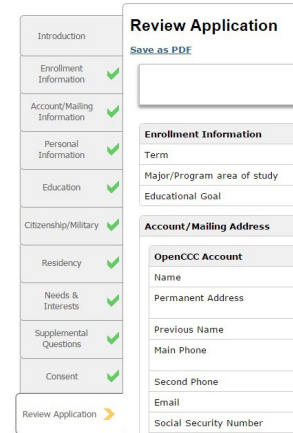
Introduction

Enrollment Information

Account/Mailing Information

Personal Information

Education

Citizenship/Military

Residency

Needs & Interests

Supplemental Questions

Consent

Review Application

Review Application

Save as PDF

| Enrollment Information |
|---|
| Term |
| Major/Program area of study |
| Educational Goal |

Account/Mailing Address

| OpenCCC Account |
|---|
| Name |
| Permanent Address |
| Previous Name |
| Main Phone |
| Second Phone |
| Email |
| Social Security Number |